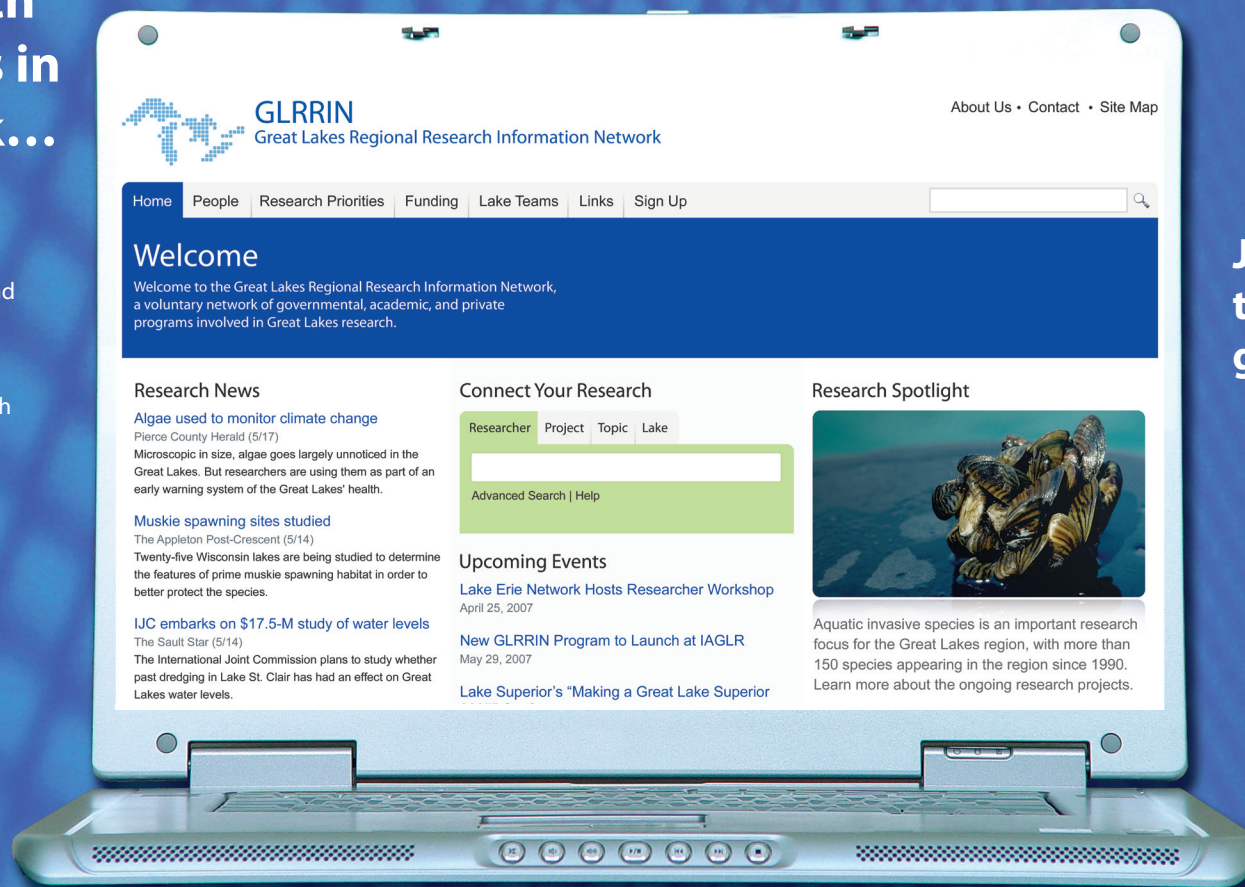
s in

GLRRIN
Great Lakes Regional Research Information Network

About Us • Contact • Site Map

Home People Research Priorities Funding Lake Teams Links Sign Up

Welcome
Welcome to the Great Lakes Regional Research Information Network, a voluntary network of governmental, academic, and private programs involved in Great Lakes research.

Research News

Algae used to monitor climate change
Pierce County Herald (5/17)
Microscopic in size, algae goes largely unnoticed in the Great Lakes. But researchers are using them as part of an early warning system of the Great Lakes' health.

Muskie spawning sites studied
The Appleton Post-Crescent (5/14)
Twenty-five Wisconsin lakes are being studied to determine the features of prime muskie spawning habitat in order to better protect the species.

IJC embarks on $17.5-M study of water levels
The Sault Star (5/14)
The International Joint Commission plans to study whether past dredging in Lake St. Clair has had an effect on Great Lakes water levels.

Connect Your Research

Researcher Project Topic Lake

Advanced Search | Help

Upcoming Events

Lake Erie Network Hosts Researcher Workshop
April 25, 2007

New GLRRIN Program to Launch at IAGLR
May 29, 2007

Lake Superior's "Making a Great Lake Superior

Research Spotlight

Aquatic invasive species is an important research focus for the Great Lakes region, with more than 150 species appearing in the region since 1990. Learn more about the ongoing research projects.